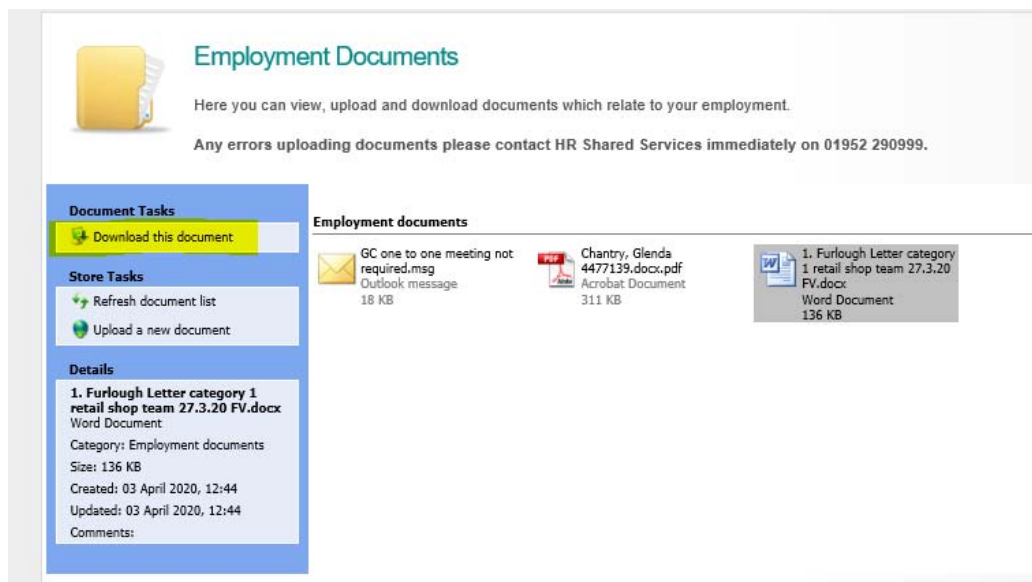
Employment Documents

Here you can view, upload and download documents which relate to your employment.

Any errors uploading documents please contact HR Shared Services immediately on 01952 290999.

Document Tasks

Download this document

Store Tasks

Refresh document list

Upload a new document

Details

1. Furlough Letter category 1 retail shop team 27.3.20 FV.docx
Word Document
Category: Employment documents
Size: 136 KB
Created: 03 April 2020, 12:44
Updated: 03 April 2020, 12:44
Comments:

Employment documents

GC one to one meeting not required.msg
Outlook message
18 KB

PDF

Chantry, Glenda 4477139.docx.pdf
Acrobat Document
311 KB

1. Furlough Letter category 1 retail shop team 27.3.20 FV.docx
Word Document
136 KB